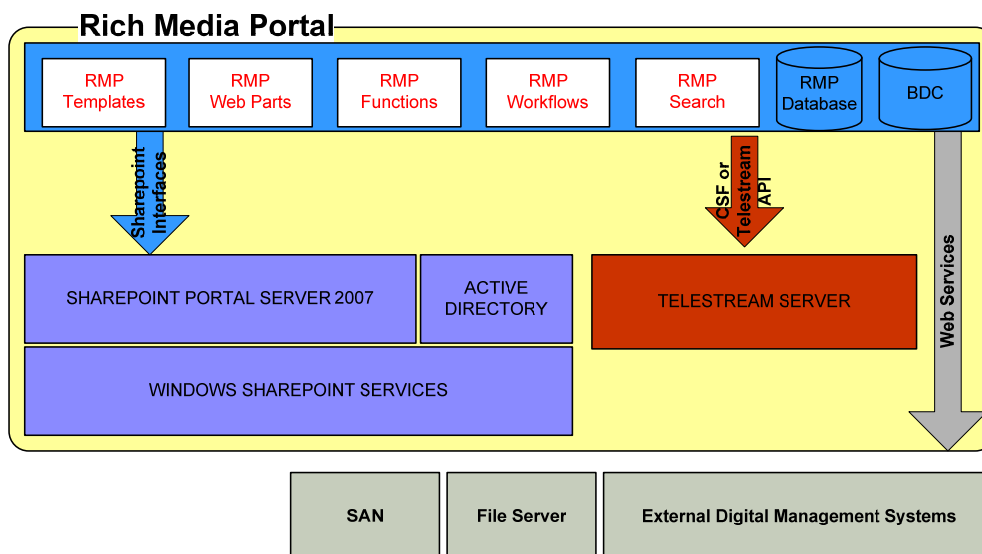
Rich Media Portal

RMP Templates

RMP Web Parts

RMP Functions

RMP Workflows

RMP Search

RMP Database

BDC

Sharepoint Interfaces

CSF or Telestream API

Web Services

SHAREPOINT PORTAL SERVER 2007

ACTIVE DIRECTORY

TELESTREAM SERVER

WINDOWS SHAREPOINT SERVICES

SAN

File Server

External Digital Management Systems